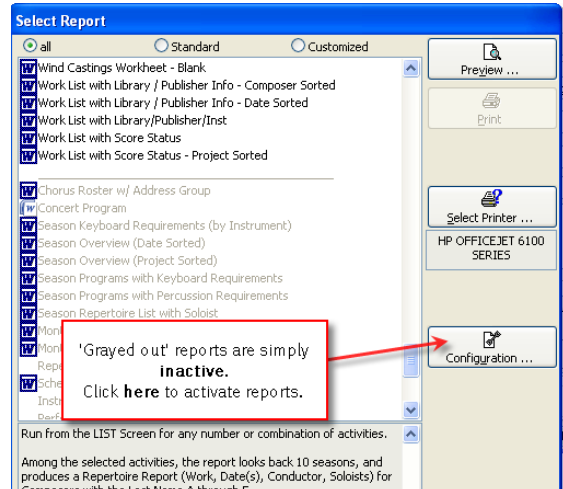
Select Report

all
Standard
Customized

Wind Castings Workheet - Blank
Work List with Library / Publisher Info - Composer Sorted
Work List with Library / Publisher Info - Date Sorted
Work List with Library/Publisher/Inst
Work List with Score Status
Work List with Score Status - Project Sorted

Chorus Roster w/ Address Group
Concert Program
Season Keyboard Requirements (by Instrument)
Season Overview (Date Sorted)
Season Overview (Project Sorted)
Season Programs with Keyboard Requirements
Season Programs with Percussion Requirements
Season Repertoire List with Soloist
Mon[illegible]
Mon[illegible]
Rep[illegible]
Sche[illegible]
Instr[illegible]
Perf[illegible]

'Grayed out' reports are simply inactive.
Click here to activate reports.

Preview ...
Print
Select Printer ...
HP OFFICEJET 6100 SERIES
Configuration ...

Run from the LIST Screen for any number or combination of activities.

Among the selected activities, the report looks back 10 seasons, and produces a Repertoire Report (Work, Date(s), Conductor, Soloists) for Composers with the Last Name A through F.